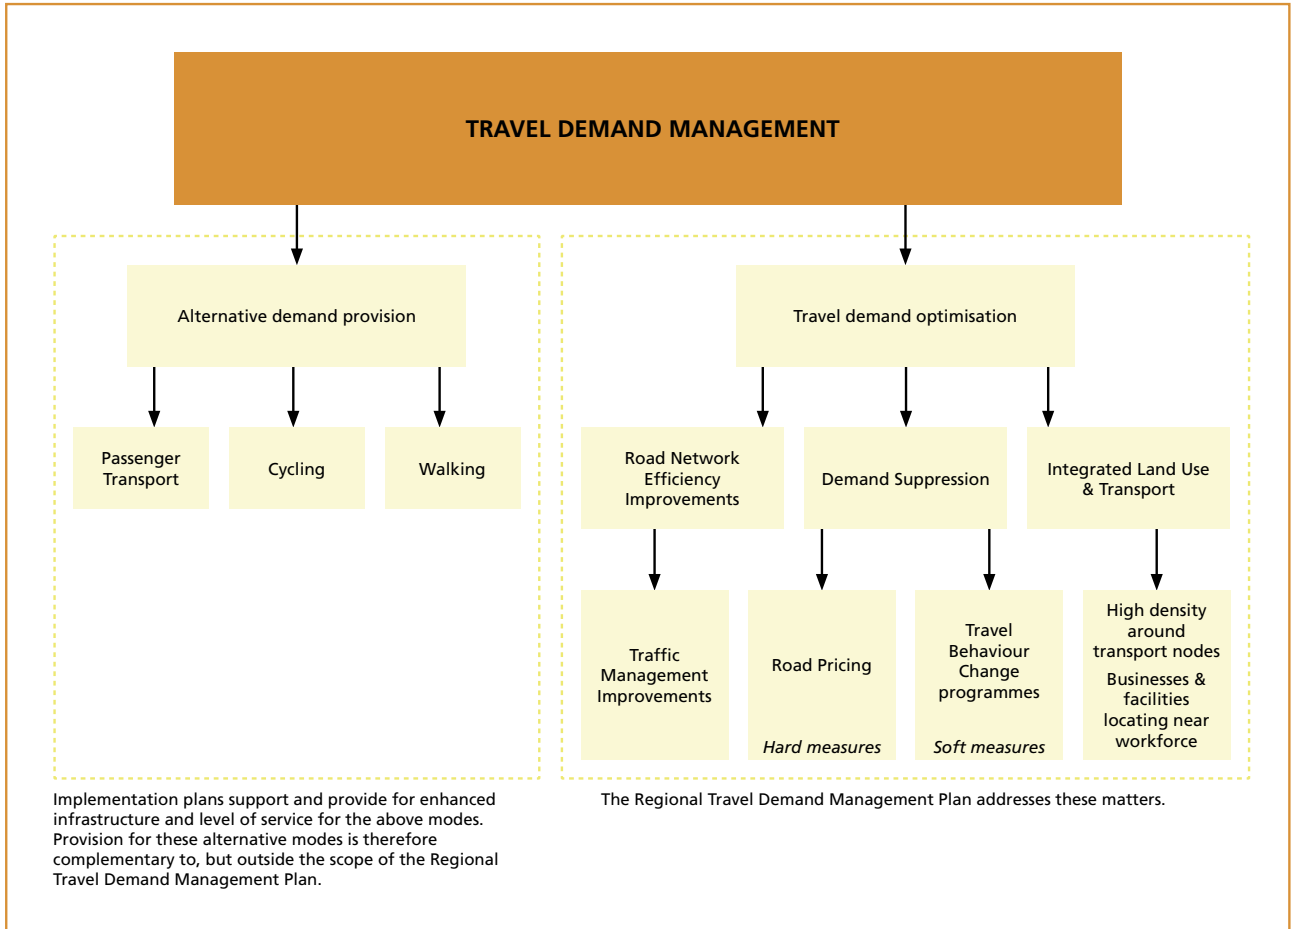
TRAVEL DEMAND MANAGEMENT

Alternative demand provision

Passenger Transport

Cycling

Walking

Travel demand optimisation

Road Network Efficiency Improvements

Demand Suppression

Integrated Land Use & Transport

Traffic Management Improvements

Road Pricing

Hard measures

Travel Behaviour Change programmes

Soft measures

High density around transport nodes

Businesses & facilities locating near workforce

Implementation plans support and provide for enhanced infrastructure and level of service for the above modes. Provision for these alternative modes is therefore complementary to, but outside the scope of the Regional Travel Demand Management Plan.

The Regional Travel Demand Management Plan addresses these matters.